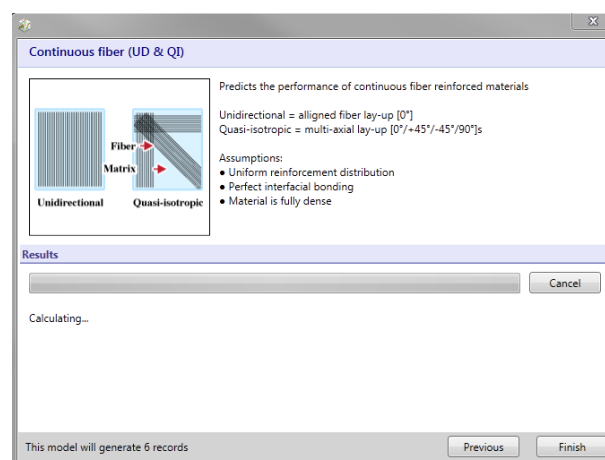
Continuous fiber (UD & QI)

Fiber
Matrix
Unidirectional
Quasi-isotropic

Predicts the performance of continuous fiber reinforced materials

Unidirectional = alligned fiber lay-up [0°]
Quasi-isotropic = multi-axial lay-up [0°/+45°/-45°/90°]s

Assumptions:
● Uniform reinforcement distribution
● Perfect interfacial bonding
● Material is fully dense

Results

Cancel

Calculating...

This model will generate 6 records

Previous

Finish